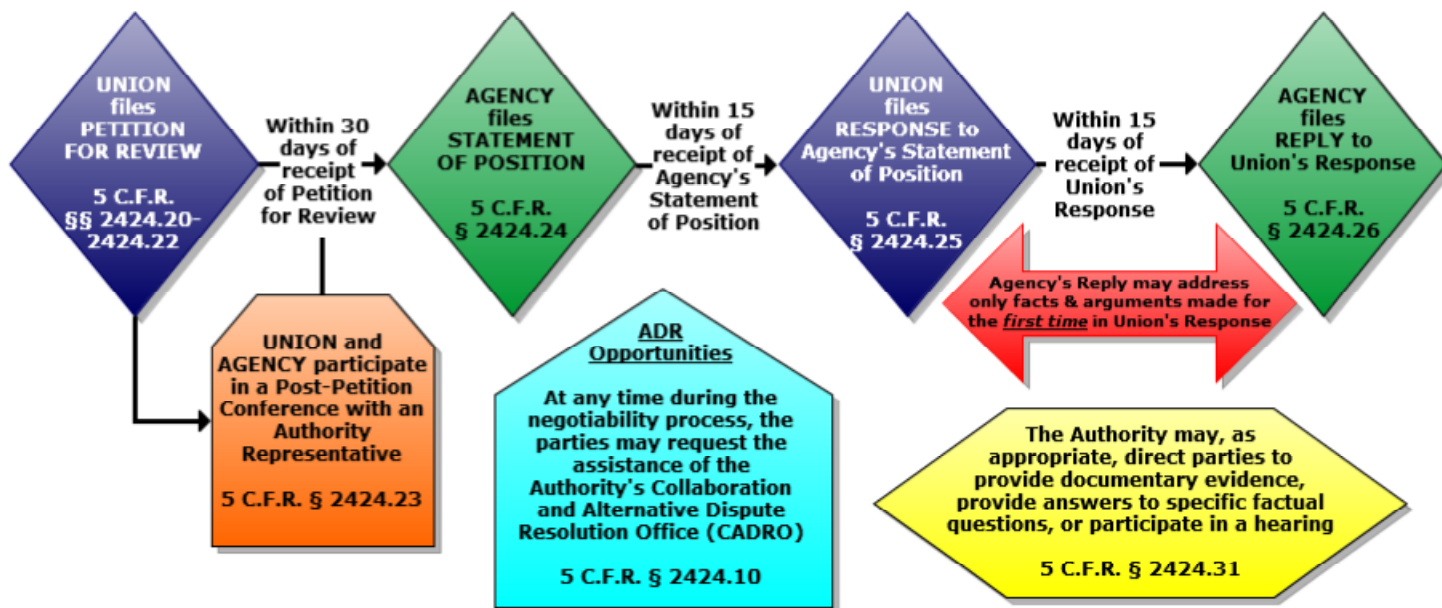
UNION files PETITION FOR REVIEW

5 C.F.R. §§ 2424.20-2424.22

Within 30 days of receipt of Petition for Review

AGENCY files STATEMENT OF POSITION

5 C.F.R. § 2424.24

Within 15 days of receipt of Agency's Statement of Position

UNION files RESPONSE to Agency's Statement of Position

5 C.F.R. § 2424.25

Within 15 days of receipt of Union's Response

AGENCY files REPLY to Union's Response

5 C.F.R. § 2424.26

UNION and AGENCY participate in a Post-Petition Conference with an Authority Representative

5 C.F.R. § 2424.23

ADR Opportunities

At any time during the negotiability process, the parties may request the assistance of the Authority's Collaboration and Alternative Dispute Resolution Office (CADRO)

5 C.F.R. § 2424.10

Agency's Reply may address only facts & arguments made for the *first time* in Union's Response

The Authority may, as appropriate, direct parties to provide documentary evidence, provide answers to specific factual questions, or participate in a hearing

5 C.F.R. § 2424.31